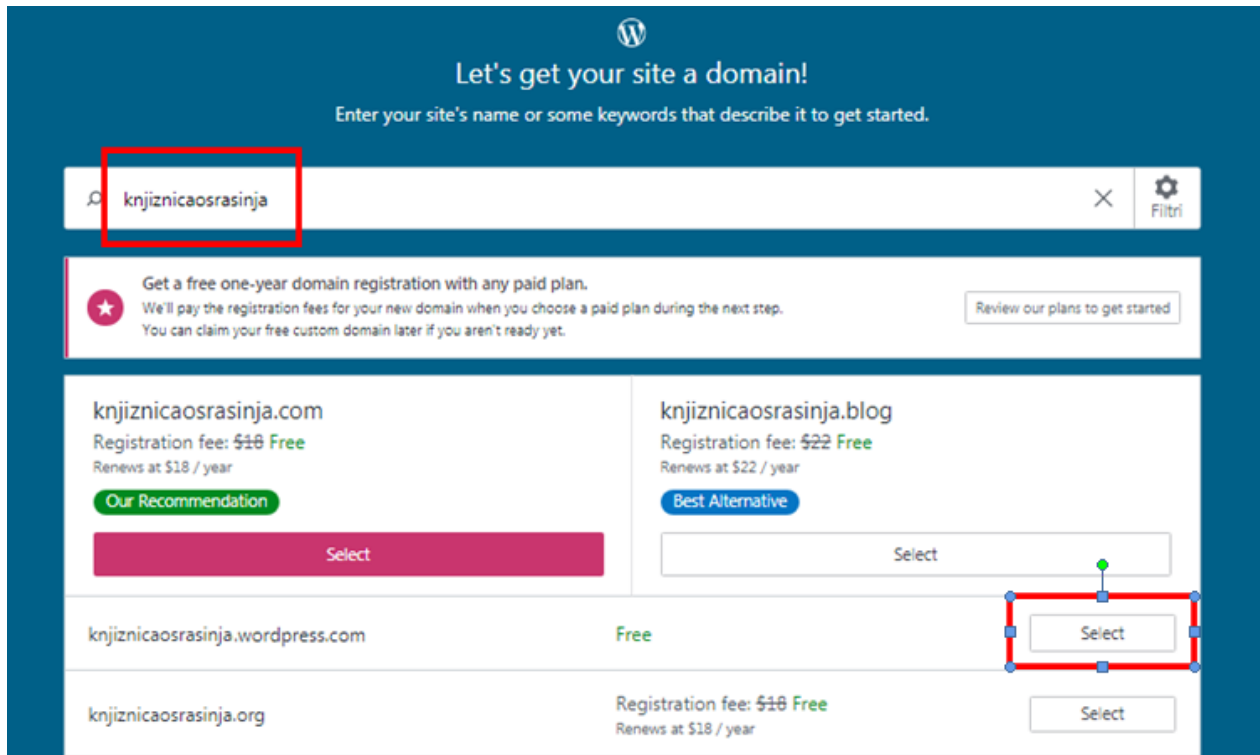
Let's get your site a domain!

Enter your site's name or some keywords that describe it to get started.

knjiznicaosrasinja

Filtri

Get a free one-year domain registration with any paid plan.

We'll pay the registration fees for your new domain when you choose a paid plan during the next step. You can claim your free custom domain later if you aren't ready yet.

Review our plans to get started

knjiznicaosrasinja.com

Registration fee: ~~$18~~ Free

Renews at $18 / year

Our Recommendation

Select

knjiznicaosrasinja.blog

Registration fee: ~~$22~~ Free

Renews at $22 / year

Best Alternative

Select

knjiznicaosrasinja.wordpress.com

Free

Select

knjiznicaosrasinja.org

Registration fee: ~~$18~~ Free

Renews at $18 / year

Select